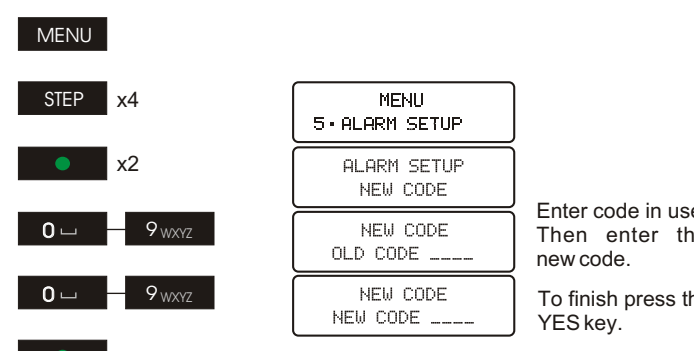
MENU

STEP x4

MENU
5·ALARM SETUP

x2

ALARM SETUP
NEW CODE

0 ⎵ 9 WXYZ

NEW CODE
OLD CODE ____

Enter code in us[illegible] Then enter th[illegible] new code.

0 ⎵ 9 WXYZ

NEW CODE
NEW CODE ____

To finish press th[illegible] YES key.